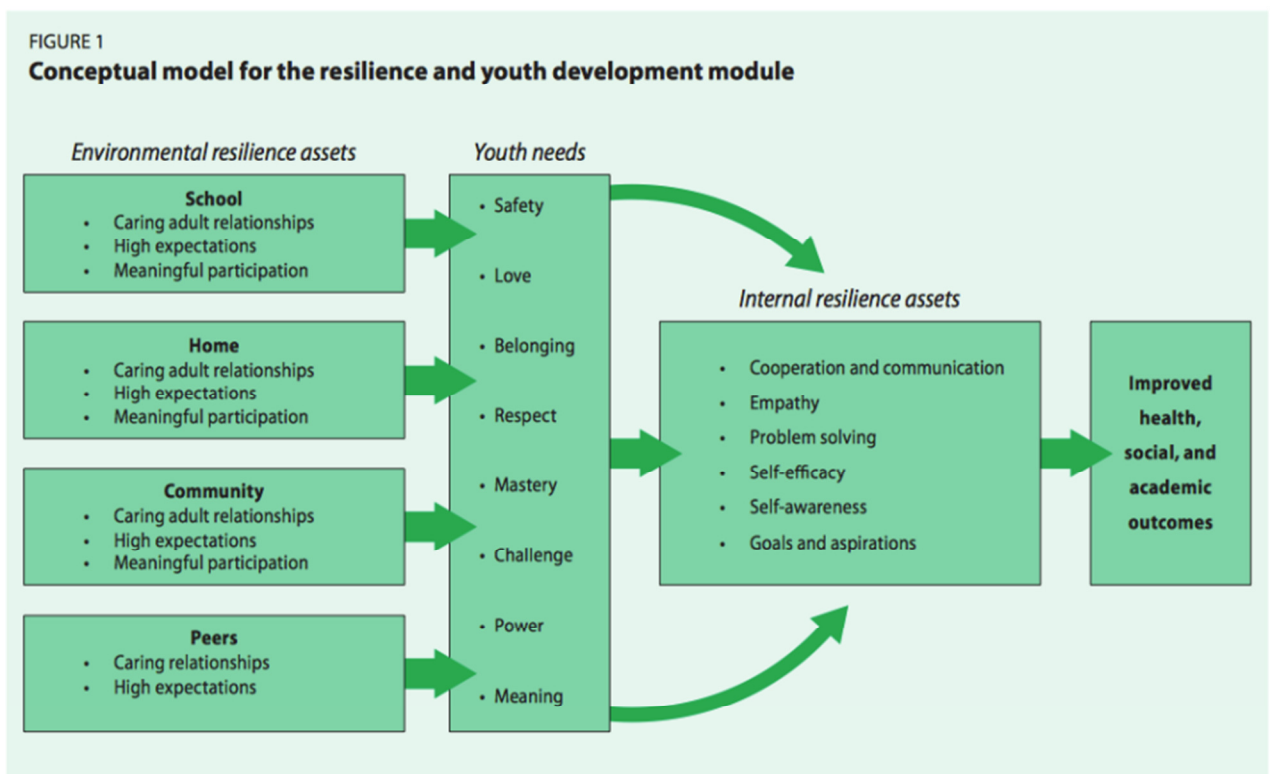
FIGURE 1
Conceptual model for the resilience and youth development module

Environmental resilience assets

School
• Caring adult relationships
• High expectations
• Meaningful participation

Home
• Caring adult relationships
• High expectations
• Meaningful participation

Community
• Caring adult relationships
• High expectations
• Meaningful participation

Peers
• Caring relationships
• High expectations

Youth needs
• Safety
• Love
• Belonging
• Respect
• Mastery
• Challenge
• Power
• Meaning

Internal resilience assets
• Cooperation and communication
• Empathy
• Problem solving
• Self-efficacy
• Self-awareness
• Goals and aspirations

Improved health, social, and academic outcomes